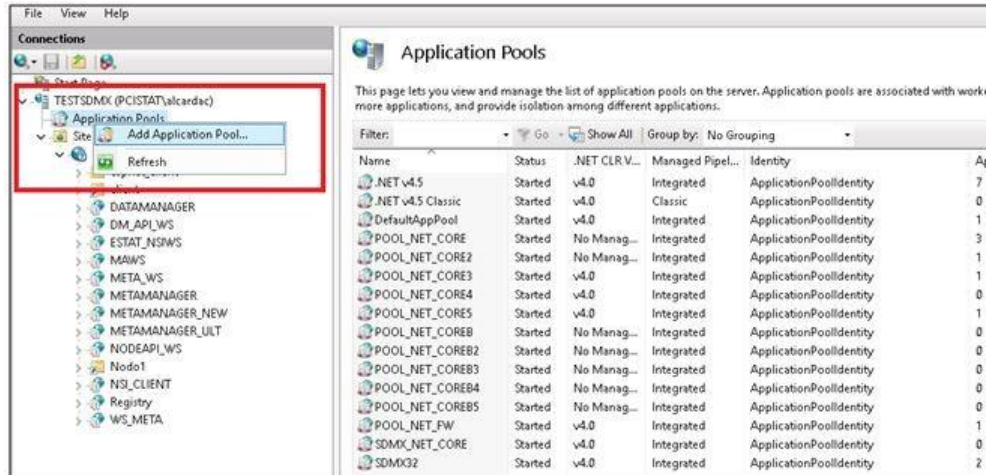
File View Help

Connections

Start Page
TESTSDMX (PCISTAT\alcardac)
Application Pools
Sites
Add Application Pool...
Refresh
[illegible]
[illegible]
DATAMANAGER
DM_API_WS
ESTAT_NSIWS
MAWS
META_WS
METAMANAGER
METAMANAGER_NEW
METAMANAGER_ULT
NODEAPI_WS
Nodo1
NSI_CLIENT
Registry
WS_META

Application Pools

This page lets you view and manage the list of application pools on the server. Application pools are associated with worke more applications, and provide isolation among different applications.

Filter: Go Show All Group by: No Grouping

| Name | Status | .NET CLR V... | Managed Pipel... | Identity | Ap |
|---|---|---|---|---|---|
| .NET v4.5 | Started | v4.0 | Integrated | ApplicationPoolIdentity | 7 |
| .NET v4.5 Classic | Started | v4.0 | Classic | ApplicationPoolIdentity | 0 |
| DefaultAppPool | Started | v4.0 | Integrated | ApplicationPoolIdentity | 1 |
| POOL_NET_CORE | Started | No Manag... | Integrated | ApplicationPoolIdentity | 3 |
| POOL_NET_CORE2 | Started | No Manag... | Integrated | ApplicationPoolIdentity | 1 |
| POOL_NET_CORE3 | Started | v4.0 | Integrated | ApplicationPoolIdentity | 1 |
| POOL_NET_CORE4 | Started | v4.0 | Integrated | ApplicationPoolIdentity | 0 |
| POOL_NET_CORE5 | Started | v4.0 | Integrated | ApplicationPoolIdentity | 1 |
| POOL_NET_COREB | Started | No Manag... | Integrated | ApplicationPoolIdentity | 0 |
| POOL_NET_COREB2 | Started | No Manag... | Integrated | ApplicationPoolIdentity | 0 |
| POOL_NET_COREB3 | Started | No Manag... | Integrated | ApplicationPoolIdentity | 0 |
| POOL_NET_COREB4 | Started | No Manag... | Integrated | ApplicationPoolIdentity | 0 |
| POOL_NET_COREB5 | Started | No Manag... | Integrated | ApplicationPoolIdentity | 0 |
| POOL_NET_FW | Started | v4.0 | Integrated | ApplicationPoolIdentity | 1 |
| SDMX_NET_CORE | Started | v4.0 | Integrated | ApplicationPoolIdentity | 0 |
| SDMX32 | Started | v4.0 | Integrated | ApplicationPoolIdentity | 2 |